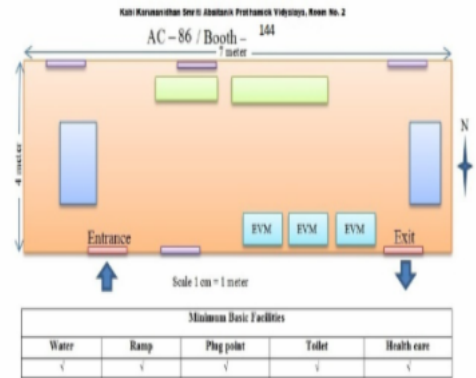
Kabi Karunanidhan Smriti Abaitanik Prathamick Vidyalaya, Room No. 2

AC – 86 / Booth – 144

7 meter

4 meter

N

EVM

EVM

EVM

Entrance

Exit

Scale 1 cm = 1 meter

| Minimum Basic Facilities | | | | |
|---|---|---|---|---|
| Water | Ramp | Plug point | Toilet | Health care |
| √ | √ | √ | √ | √ |